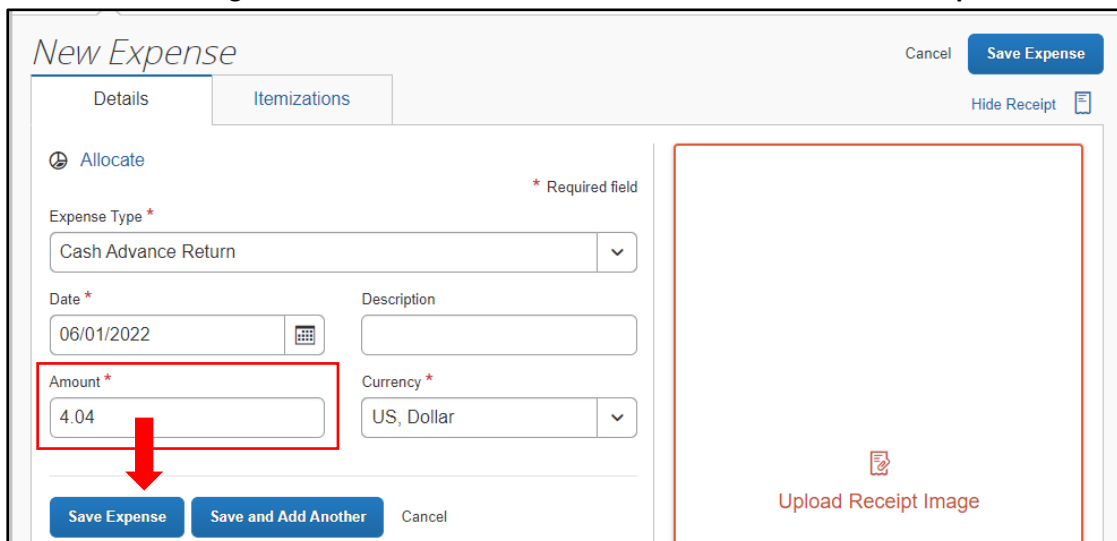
New Expense

Cancel Save Expense

Details Itemizations

Hide Receipt

Allocate

* Required field

Expense Type *

Cash Advance Return

Date *

06/01/2022

Description

Amount *

4.04

Currency *

US, Dollar

Save Expense Save and Add Another Cancel

Upload Receipt Image